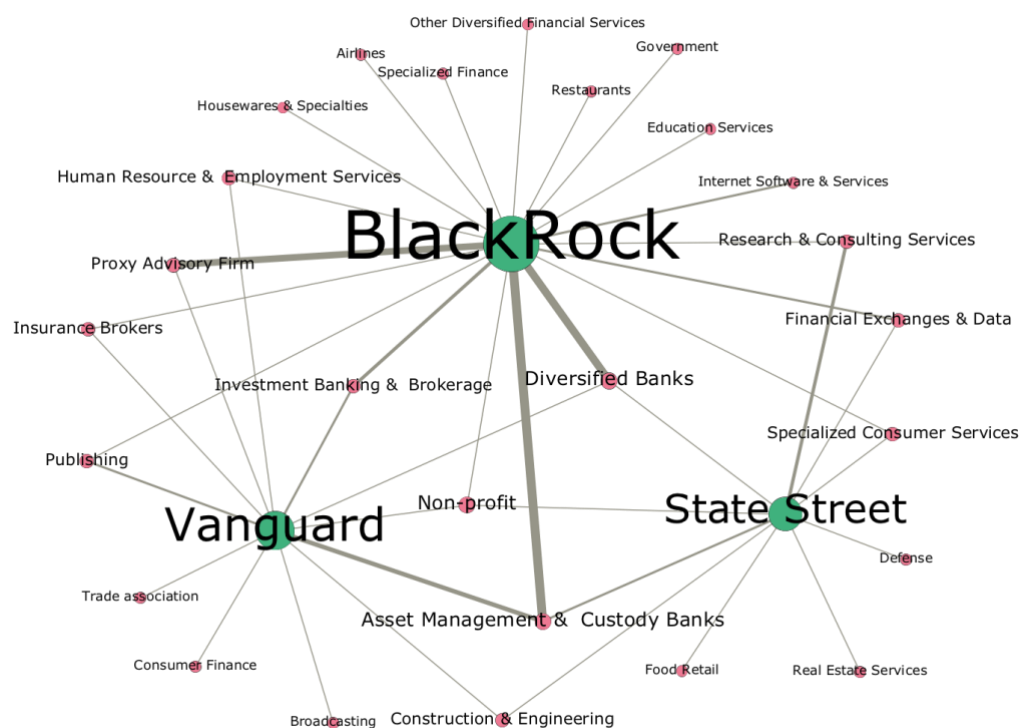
Other Diversified Financial Services
Airlines
Specialized Finance
Government
Restaurants
Housewares & Specialties
Education Services
Human Resource & Employment Services
Internet Software & Services
BlackRock
Research & Consulting Services
Proxy Advisory Firm
Financial Exchanges & Data
Insurance Brokers
Investment Banking & Brokerage
Diversified Banks
Specialized Consumer Services
Publishing
Non-profit
Vanguard
State Street
Defense
Trade association
Asset Management & Custody Banks
Consumer Finance
Food Retail
Real Estate Services
Broadcasting
Construction & Engineering